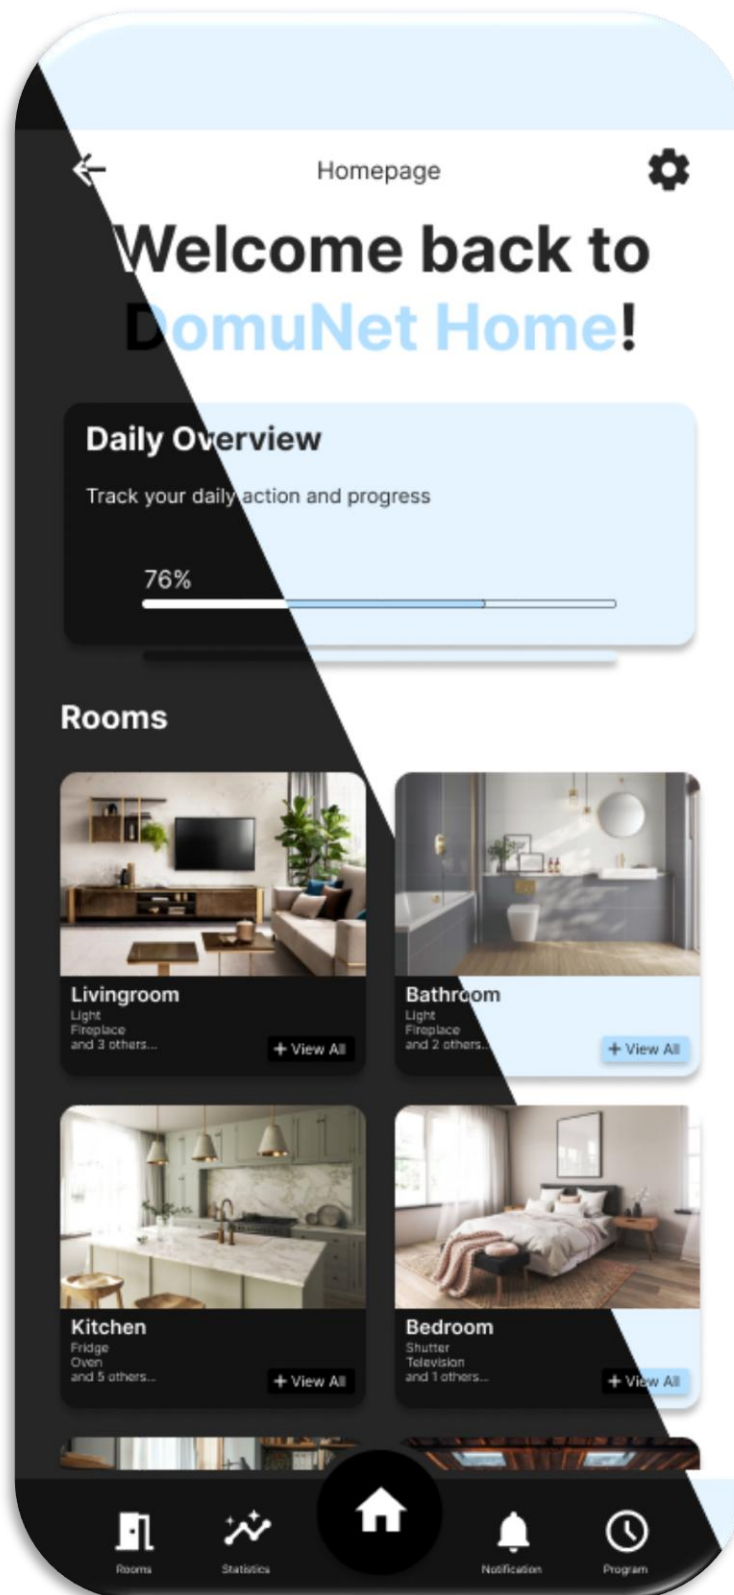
Homepage

Welcome back to DomuNet Home!

Daily Overview

Track your daily action and progress

76%

Rooms

Livingroom
Light
Fireplace
and 3 others...
+ View All

Bathroom
Light
Fireplace
and 2 others...
+ View All

Kitchen
Fridge
Oven
and 5 others...
+ View All

Bedroom
Shutter
Television
and 1 others...
+ View All

Rooms
Statistics
Notification
Program